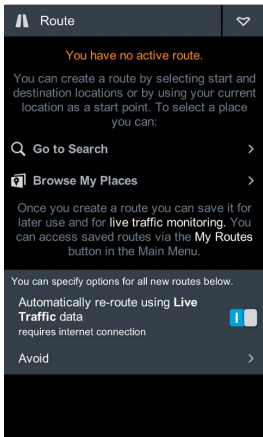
Route

You have no active route.

You can create a route by selecting start and destination locations or by using your current location as a start point. To select a place you can:

Go to Search

Browse My Places

Once you create a route you can save it for later use and for live traffic monitoring. You can access saved routes via the My Routes button in the Main Menu.

You can specify options for all new routes below.

Automatically re-route using Live Traffic data
requires internet connection

Avoid